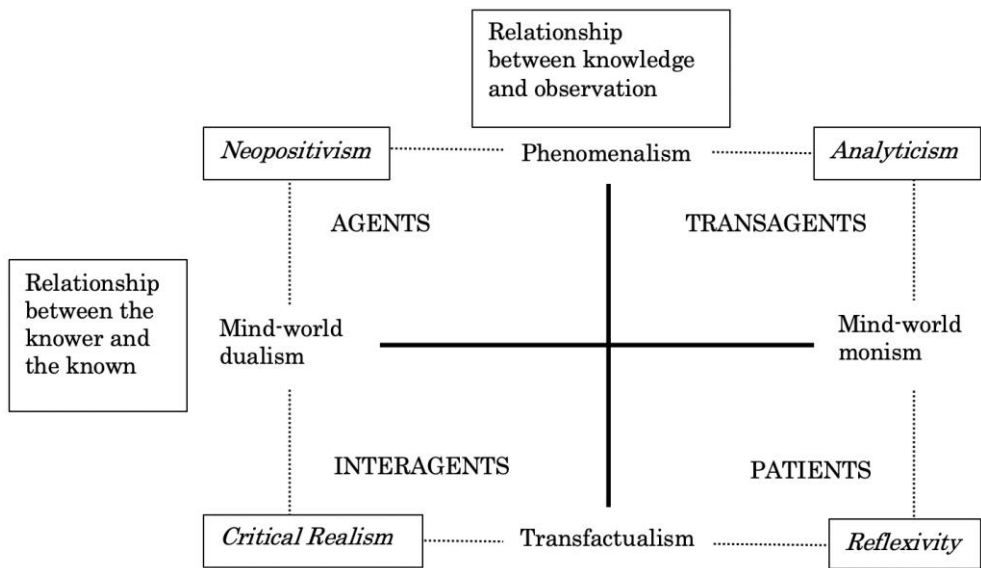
Relationship between knowledge and observation

Neopositivism

Phenomenalism

Analyticism

AGENTS

TRANSAGENTS

Relationship between the knower and the known

Mind-world dualism

Mind-world monism

INTERAGENTS

PATIENTS

Critical Realism

Transfactualism

Reflexivity